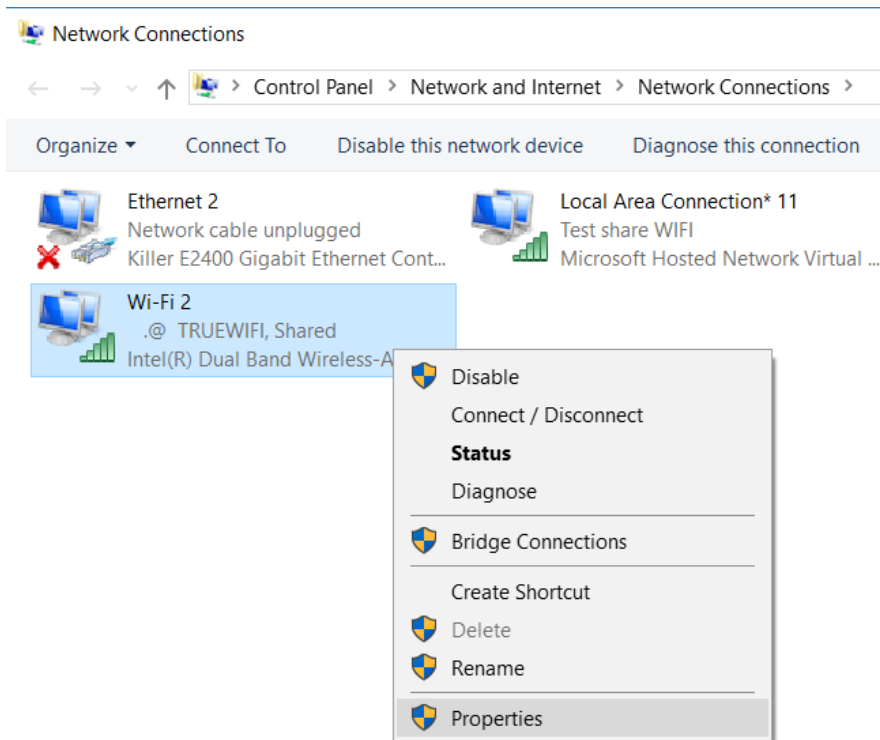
Network Connections

Control Panel > Network and Internet > Network Connections >

Organize ▾ Connect To Disable this network device Diagnose this connection

Ethernet 2
Network cable unplugged
Killer E2400 Gigabit Ethernet Cont...

Local Area Connection* 11
Test share WIFI
Microsoft Hosted Network Virtual ...

Wi-Fi 2
.@ TRUEWIFI, Shared
Intel(R) Dual Band Wireless-A

Disable
Connect / Disconnect
Status
Diagnose
Bridge Connections
Create Shortcut
Delete
Rename
Properties